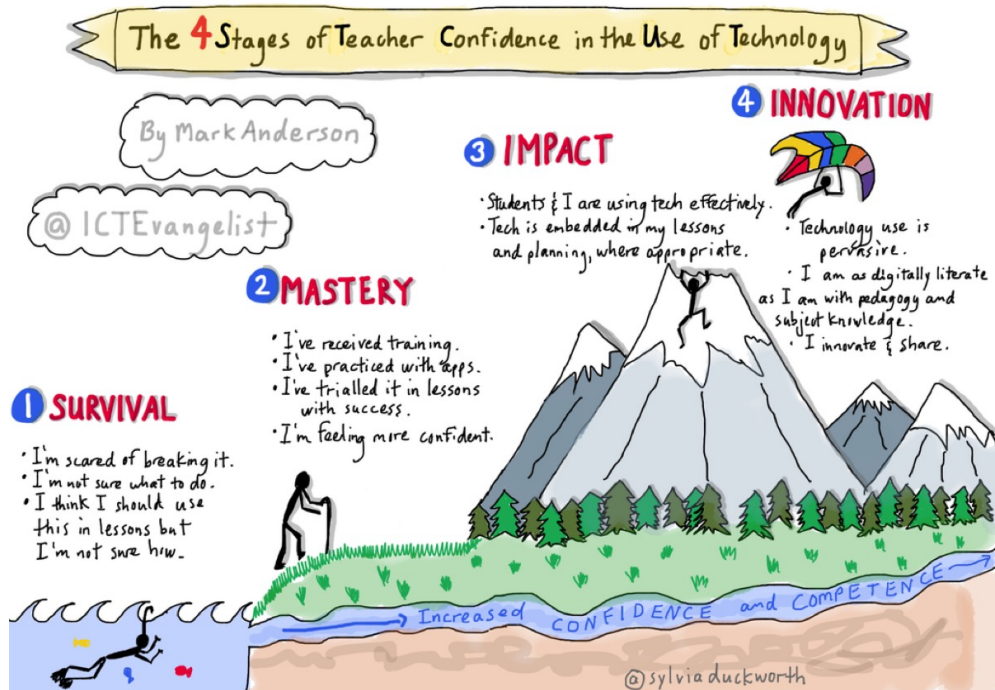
The 4 Stages of Teacher Confidence in the Use of Technology

By Mark Anderson

@ICTEvangelist

1 SURVIVAL

• I'm scared of breaking it.
• I'm not sure what to do.
• I think I should use this in lessons but I'm not sure how.

2 MASTERY

• I've received training.
• I've practiced with apps.
• I've trialled it in lessons with success.
• I'm feeling more confident.

3 IMPACT

• Students & I are using tech effectively.
• Tech is embedded in my lessons and planning, where appropriate.

4 INNOVATION

• Technology use is pervasive.
• I am as digitally literate as I am with pedagogy and subject knowledge.
• I innovate & share.

Increased CONFIDENCE and COMPETENCE

@sylviaduckworth